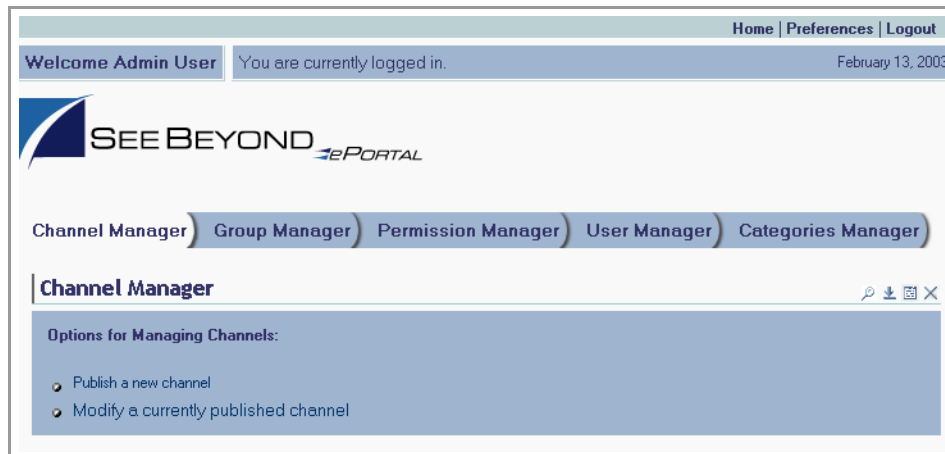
Home | Preferences | Logout

Welcome Admin User

You are currently logged in.

February 13, 2003

SEE BEYOND ePORTAL

Channel Manager | Group Manager | Permission Manager | User Manager | Categories Manager

Channel Manager

Options for Managing Channels:

- Publish a new channel
- Modify a currently published channel